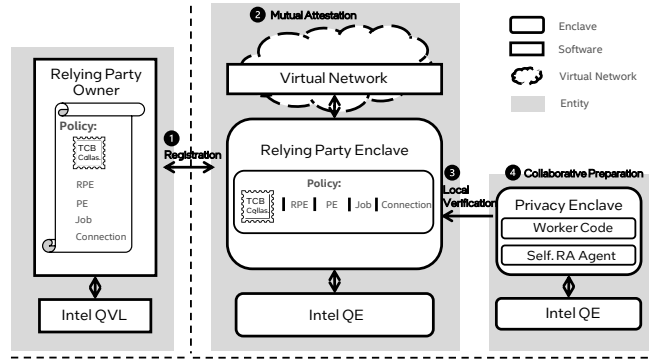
❷ Mutual Attestation

Enclave
Software
Virtual Network
Entity

Relying Party Owner

Policy:
TCB Collas.
RPE
PE
Job
Connection

❶ Registration

Virtual Network

Relying Party Enclave

Policy:
TCB Collas.
RPE
PE
Job
Connection

❸ Local Verification

❹ Collaborative Preparation

Privacy Enclave
Worker Code
Self. RA Agent

Intel QVL

Intel QE

Intel QE